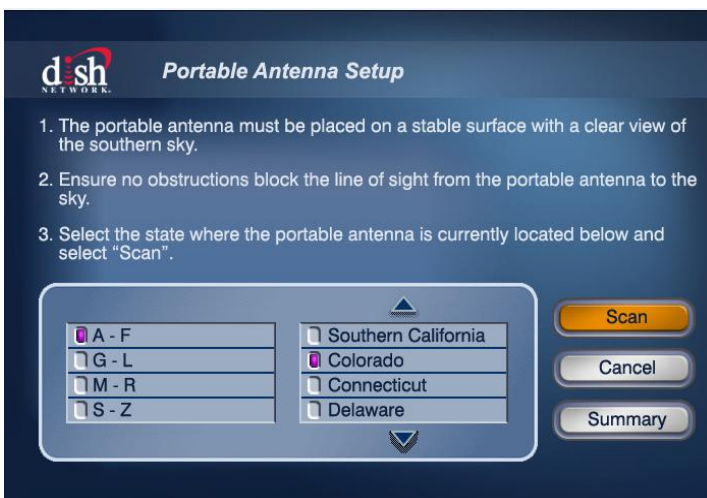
dish NETWORK

Portable Antenna Setup

1. The portable antenna must be placed on a stable surface with a clear view of the southern sky.

2. Ensure no obstructions block the line of sight from the portable antenna to the sky.

3. Select the state where the portable antenna is currently located below and select "Scan".

A - F
G - L
M - R
S - Z

Southern California
Colorado
Connecticut
Delaware

Scan
Cancel
Summary